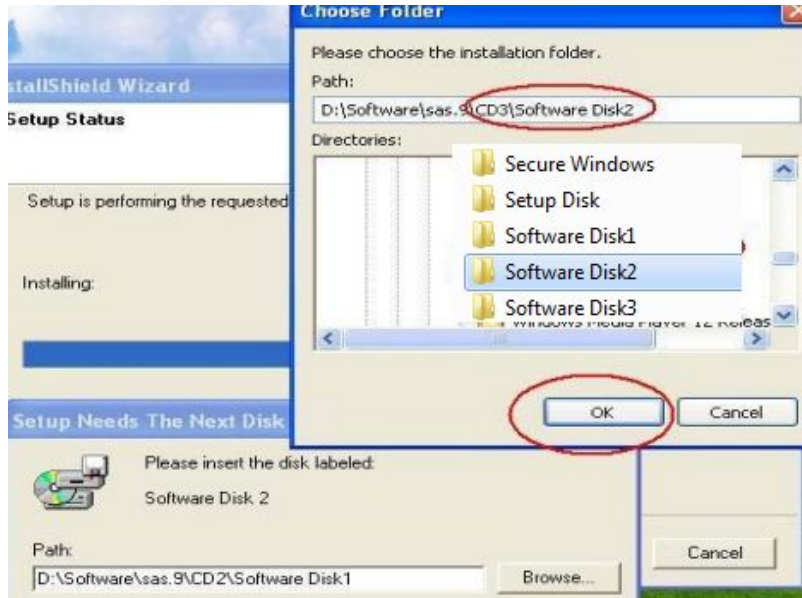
stallShield Wizard

Setup Status

Setup is performing the requested

Installing:

Choose Folder

Please choose the installation folder.

Path:

D:\Software\sas.9\CD3\Software Disk2

Directories:

Secure Windows

Setup Disk

Software Disk1

Software Disk2

Software Disk3

Windows Media Player 12 Releas

OK

Cancel

Setup Needs The Next Disk

Please insert the disk labeled:

Software Disk 2

Path:

D:\Software\sas.9\CD2\Software Disk1

Browse...

Cancel